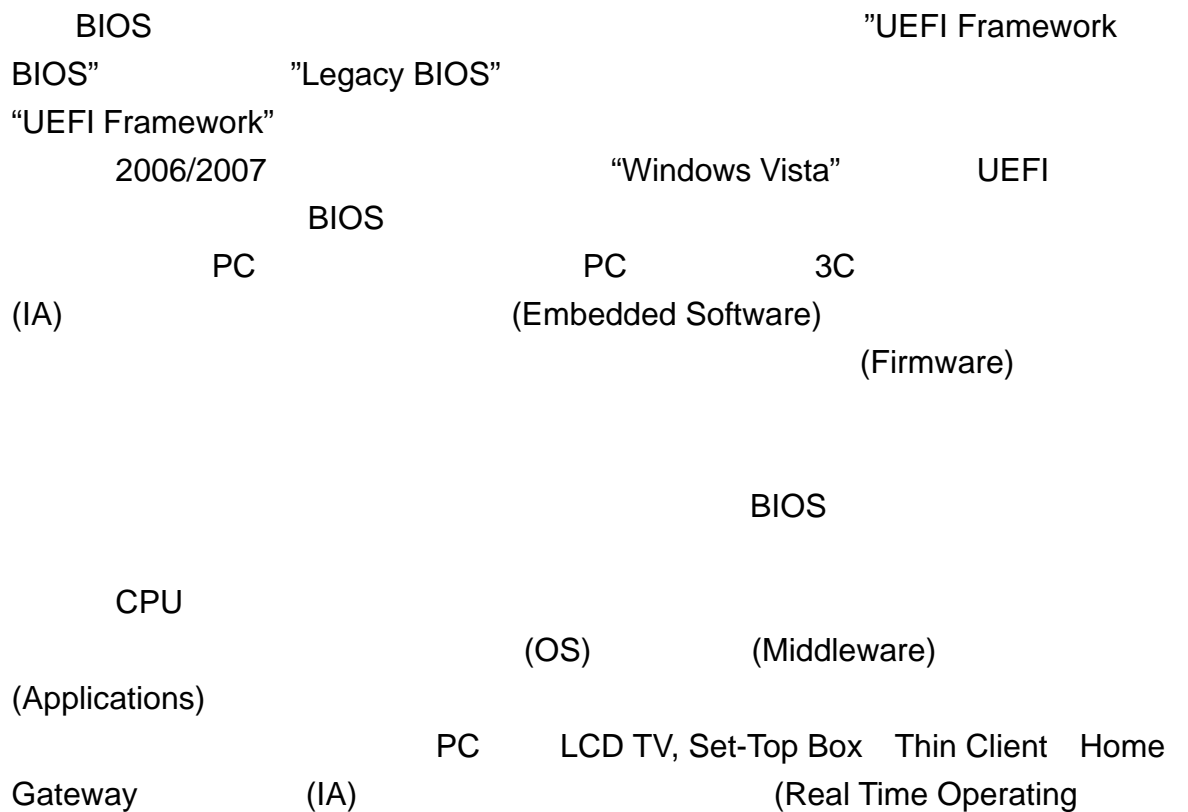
BIOS ”UEFI Framework BIOS” ”Legacy BIOS” “UEFI Framework”

2006/2007 “Windows Vista” UEFI BIOS

PC PC 3C (IA) (Embedded Software) (Firmware)

BIOS

CPU

(OS) (Middleware) (Applications)

PC LCD TV, Set-Top Box Thin Client Home Gateway (IA) (Real Time Operating